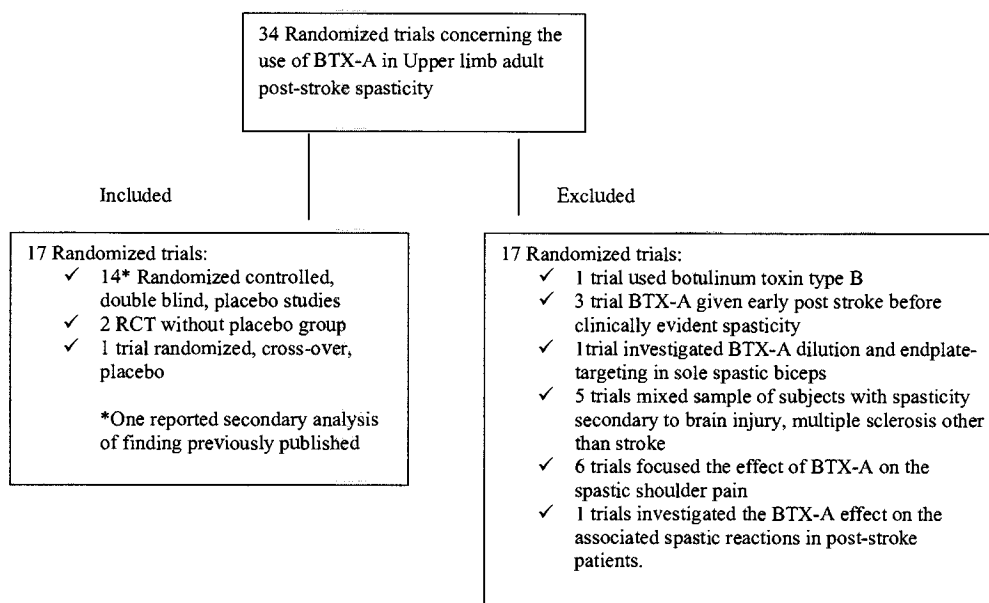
34 Randomized trials concerning the use of BTX-A in Upper limb adult post-stroke spasticity

Included

Excluded

17 Randomized trials:
✓ 14* Randomized controlled, double blind, placebo studies
✓ 2 RCT without placebo group
✓ 1 trial randomized, cross-over, placebo

*One reported secondary analysis of finding previously published

17 Randomized trials:
✓ 1 trial used botulinum toxin type B
✓ 3 trial BTX-A given early post stroke before clinically evident spasticity
✓ 1trial investigated BTX-A dilution and endplate-targeting in sole spastic biceps
✓ 5 trials mixed sample of subjects with spasticity secondary to brain injury, multiple sclerosis other than stroke
✓ 6 trials focused the effect of BTX-A on the spastic shoulder pain
✓ 1 trials investigated the BTX-A effect on the associated spastic reactions in post-stroke patients.